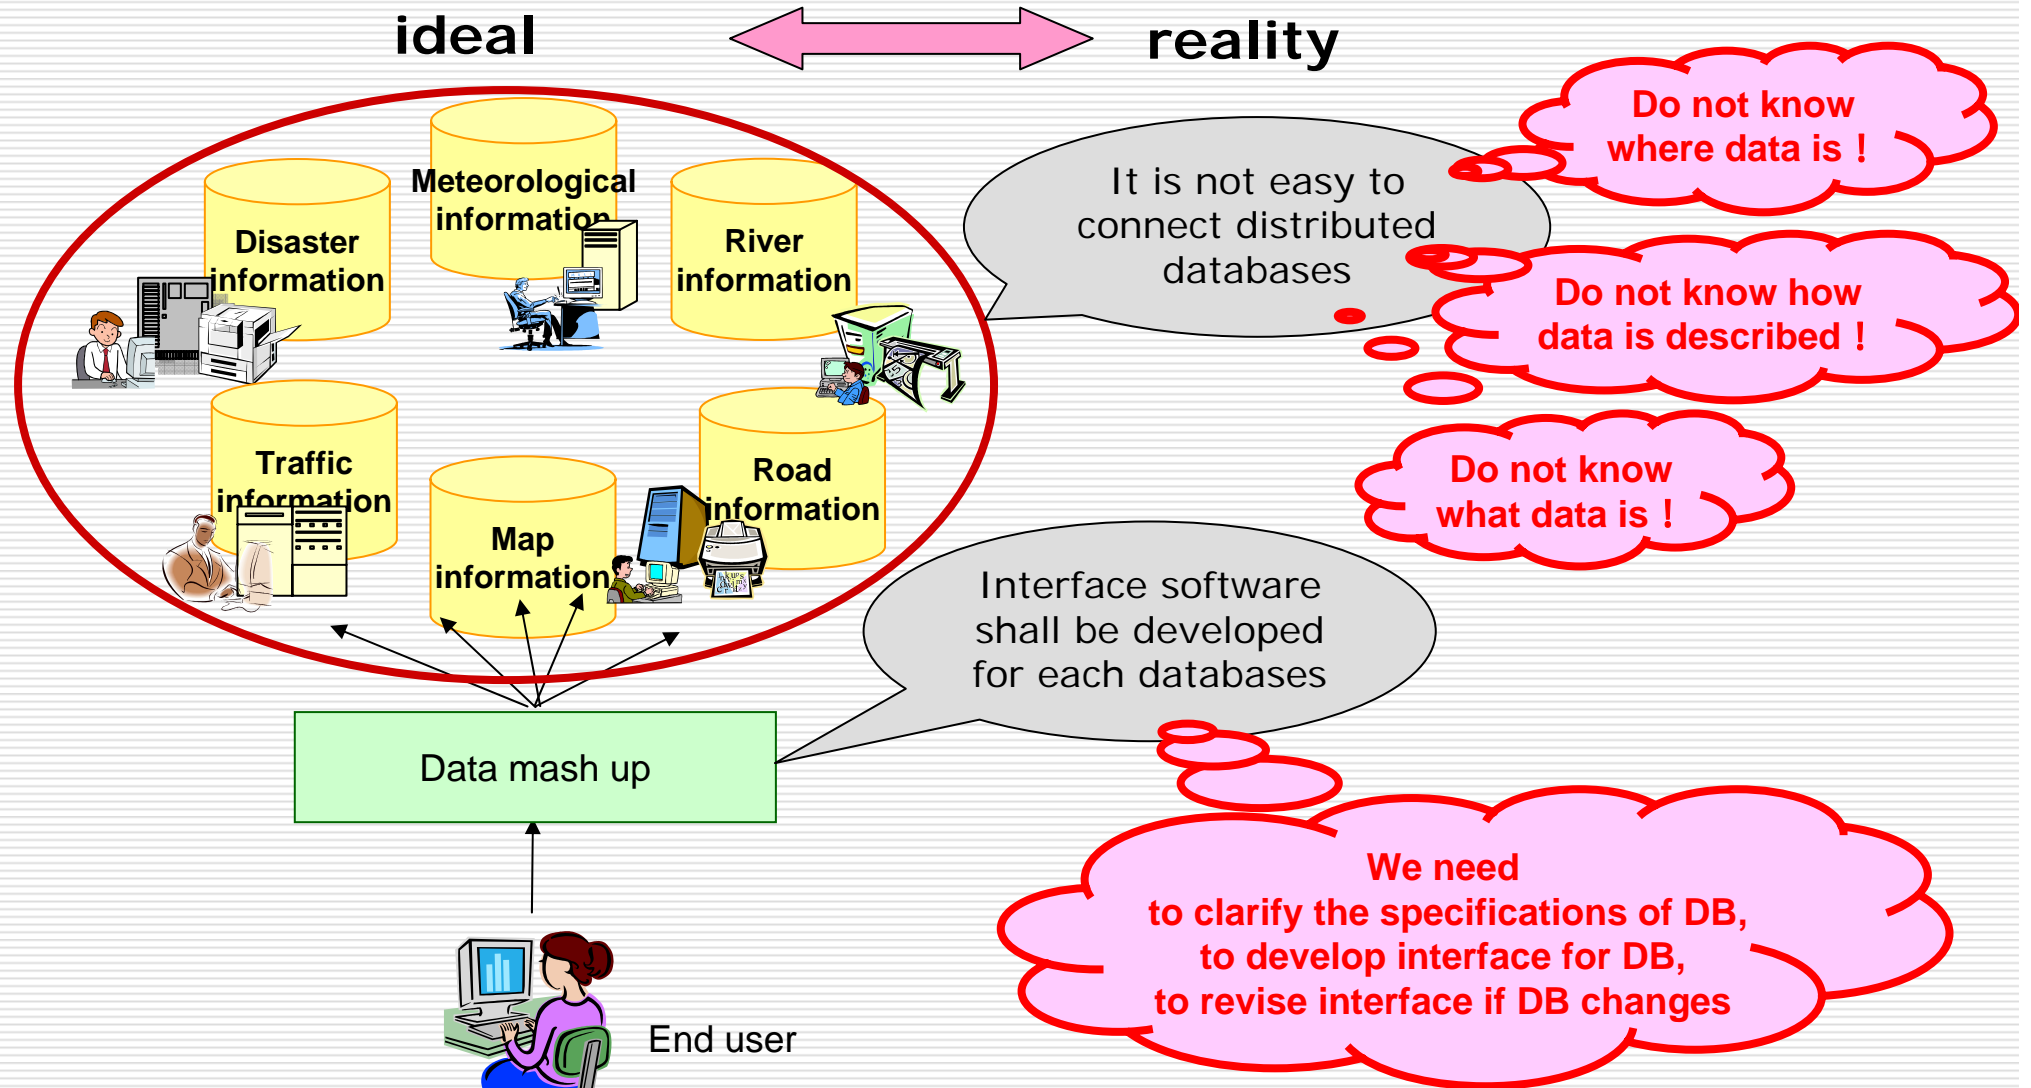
ideal

reality

Disaster information

Meteorological information

River information

Traffic information

Map information

Road information

It is not easy to connect distributed databases

Do not know where data is！

Do not know how data is described！

Do not know what data is！

Interface software shall be developed for each databases

Data mash up

End user

We need to clarify the specifications of DB, to develop interface for DB, to revise interface if DB changes